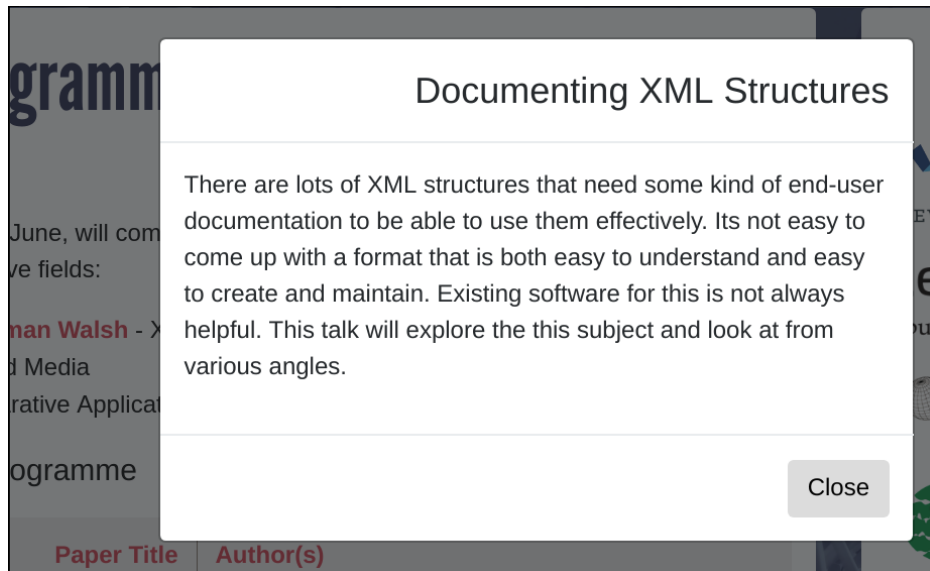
gramm

June, will com
ve fields:

man Walsh - X
d Media
rative Applicat

ogramme

Paper Title | Author(s)

Documenting XML Structures

There are lots of XML structures that need some kind of end-user documentation to be able to use them effectively. Its not easy to come up with a format that is both easy to understand and easy to create and maintain. Existing software for this is not always helpful. This talk will explore the this subject and look at from various angles.

Close